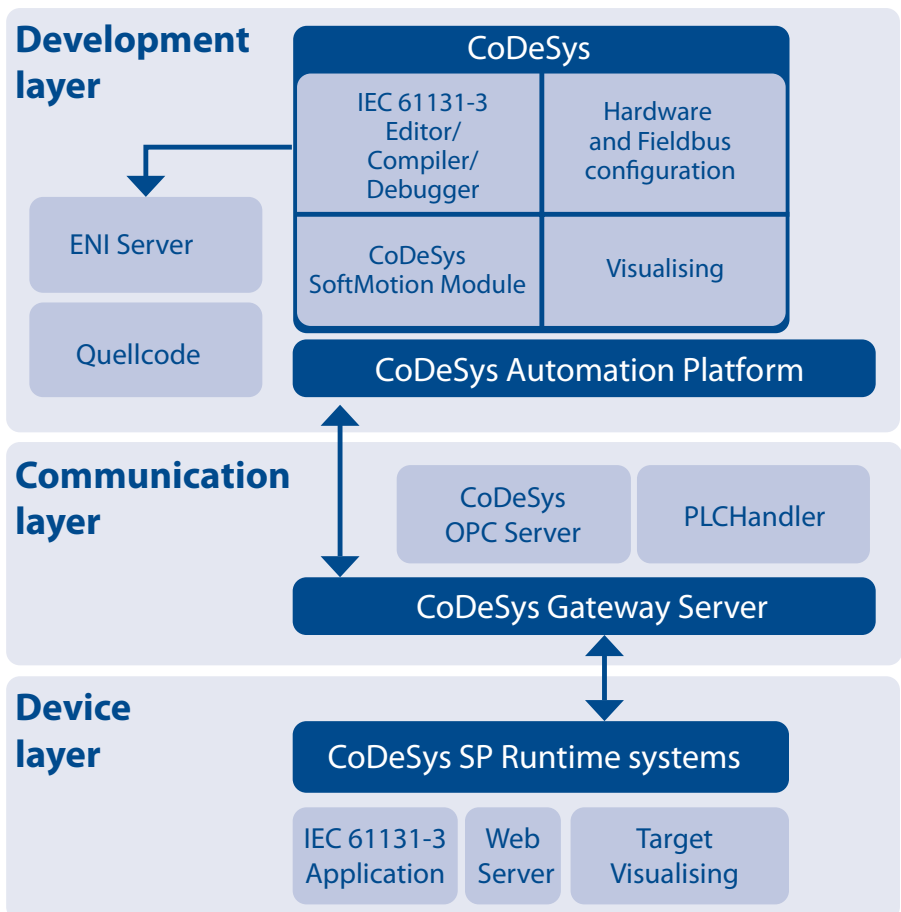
Development layer

CoDeSys

IEC 61131-3 Editor/ Compiler/ Debugger

Hardware and Fieldbus configuration

CoDeSys SoftMotion Module

Visualising

ENI Server

Quellcode

CoDeSys Automation Platform

Communication layer

CoDeSys OPC Server

PLCHandler

CoDeSys Gateway Server

Device layer

CoDeSys SP Runtime systems

IEC 61131-3 Application

Web Server

Target Visualising